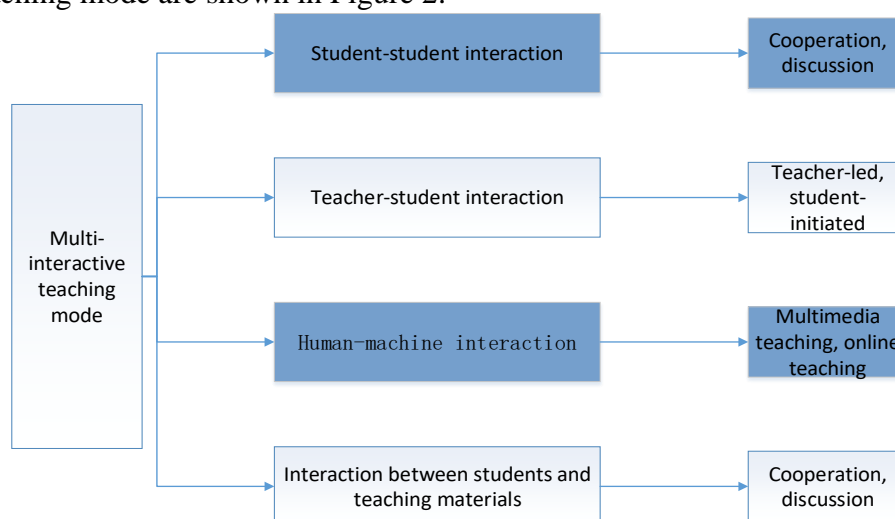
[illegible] mode are shown in Figure 2.

Multi-interactive teaching mode

Student-student interaction

Cooperation, discussion

Teacher-student interaction

Teacher-led, student-initiated

Human-machine interaction

Multimedia teaching, online teaching

Interaction between students and teaching materials

Cooperation, discussion